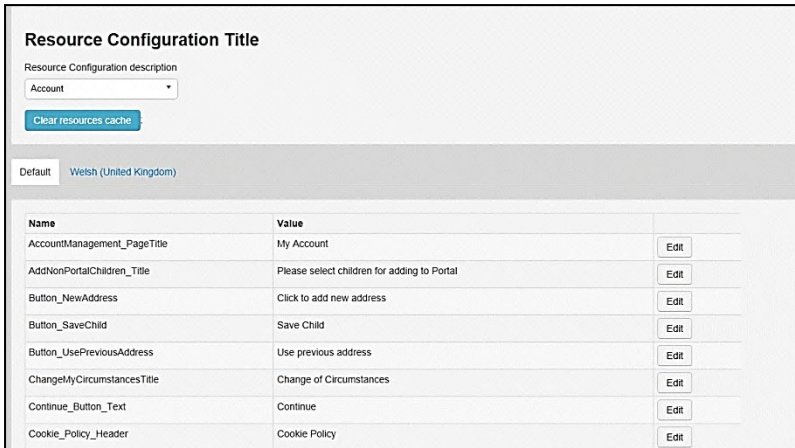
Resource Configuration Title

Resource Configuration description

Account

Clear resources cache

Default | Welsh (United Kingdom)

| Name | Value | |
|---|---|---|
| AccountManagement_PageTitle | My Account | Edit |
| AddNonPortalChildren_Title | Please select children for adding to Portal | Edit |
| Button_NewAddress | Click to add new address | Edit |
| Button_SaveChild | Save Child | Edit |
| Button_UsePreviousAddress | Use previous address | Edit |
| ChangeMyCircumstancesTitle | Change of Circumstances | Edit |
| Continue_Button_Text | Continue | Edit |
| Cookie_Policy_Header | Cookie Policy | Edit |